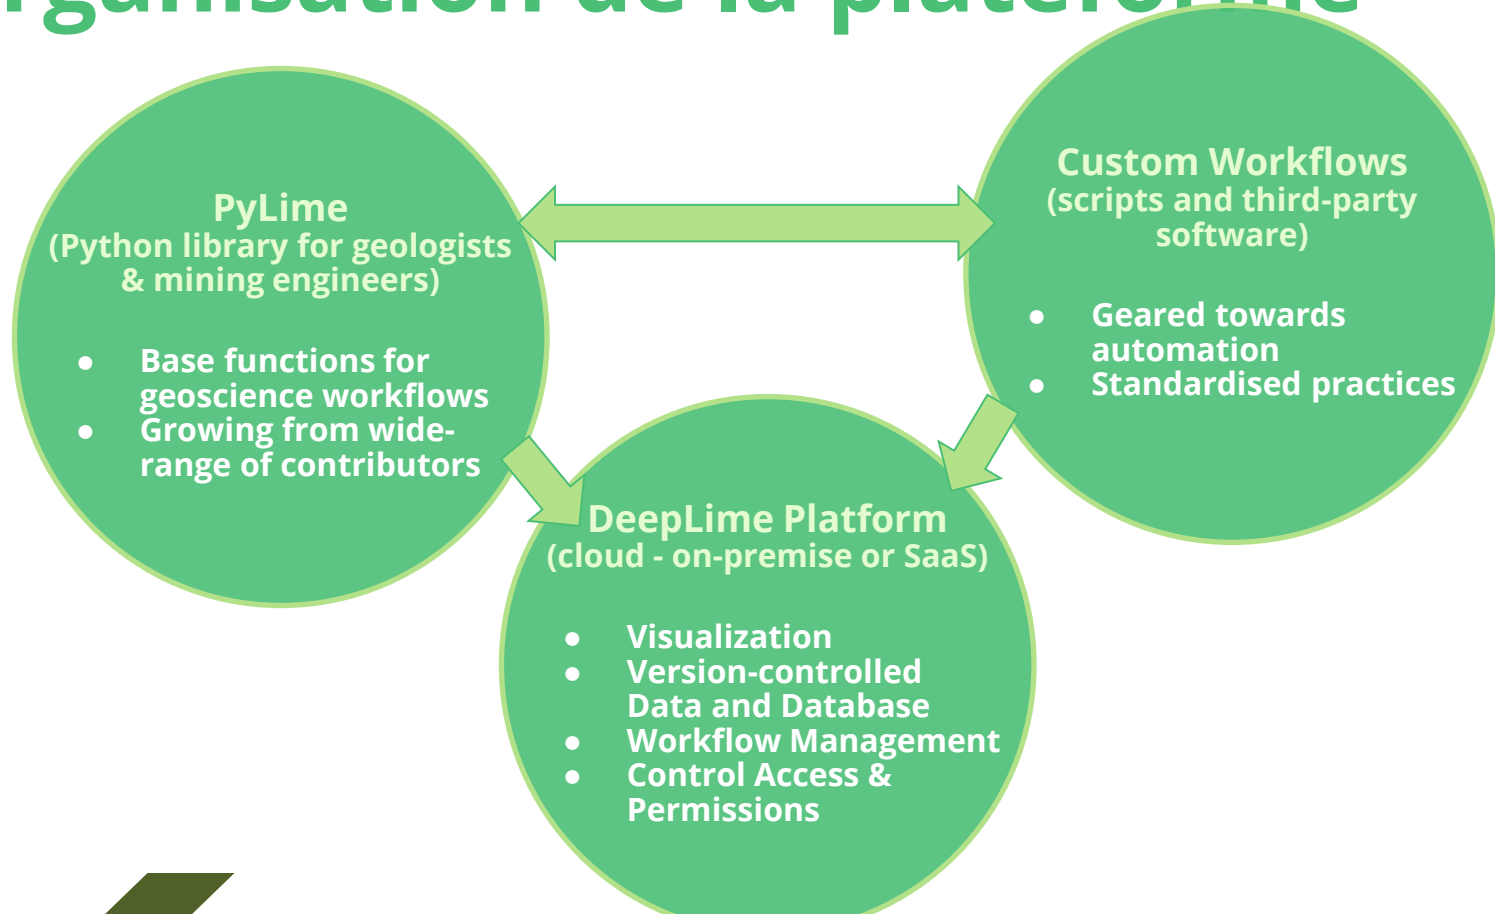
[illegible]rganisation de la plateforme

PyLime
(Python library for geologists & mining engineers)

- Base functions for geoscience workflows
- Growing from wide-range of contributors

Custom Workflows
(scripts and third-party software)

- Geared towards automation
- Standardised practices

DeepLime Platform
(cloud - on-premise or SaaS)

- Visualization
- Version-controlled Data and Database
- Workflow Management
- Control Access & Permissions